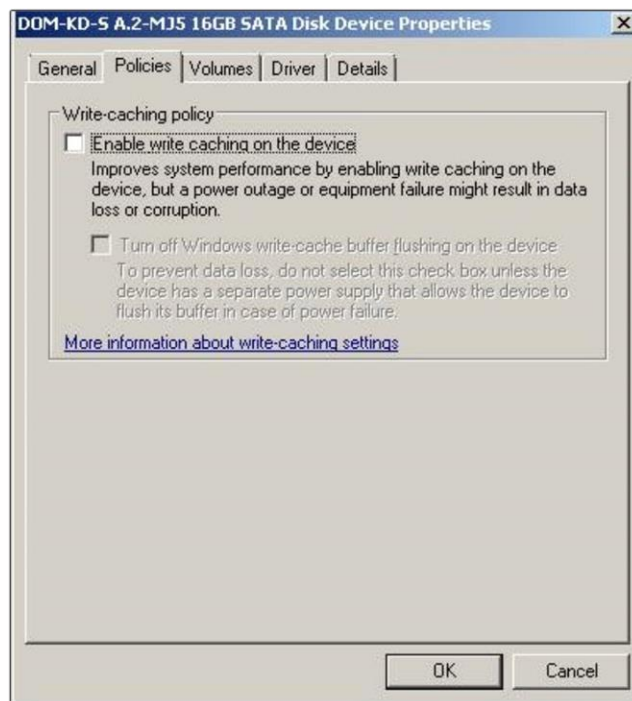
DOM-KD-S A.2-MJ5 16GB SATA Disk Device Properties

General Policies Volumes Driver Details

Write-caching policy

Enable write caching on the device

Improves system performance by enabling write caching on the device, but a power outage or equipment failure might result in data loss or corruption.

Turn off Windows write-cache buffer flushing on the device

To prevent data loss, do not select this check box unless the device has a separate power supply that allows the device to flush its buffer in case of power failure.

More information about write-caching settings

OK Cancel